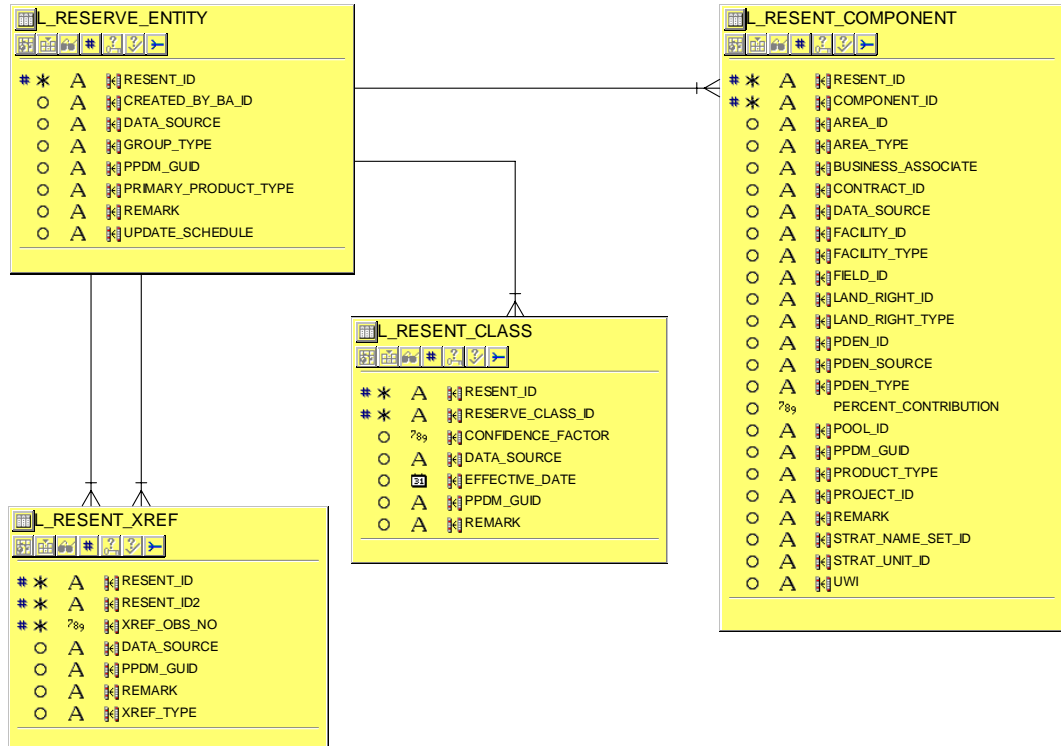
L_RESERVE_ENTITY

# * A RESENT_ID
o A CREATED_BY_BA_ID
o A DATA_SOURCE
o A GROUP_TYPE
o A PPDM_GUID
o A PRIMARY_PRODUCT_TYPE
o A REMARK
o A UPDATE_SCHEDULE

L_RESENT_COMPONENT

# * A RESENT_ID
# * A COMPONENT_ID
o A AREA_ID
o A AREA_TYPE
o A BUSINESS_ASSOCIATE
o A CONTRACT_ID
o A DATA_SOURCE
o A FACILITY_ID
o A FACILITY_TYPE
o A FIELD_ID
o A LAND_RIGHT_ID
o A LAND_RIGHT_TYPE
o A PDEN_ID
o A PDEN_SOURCE
o A PDEN_TYPE
o 789 PERCENT_CONTRIBUTION
o A POOL_ID
o A PPDM_GUID
o A PRODUCT_TYPE
o A PROJECT_ID
o A REMARK
o A STRAT_NAME_SET_ID
o A STRAT_UNIT_ID
o A UWI

L_RESENT_CLASS

# * A RESENT_ID
# * A RESERVE_CLASS_ID
o 789 CONFIDENCE_FACTOR
o A DATA_SOURCE
o 31 EFFECTIVE_DATE
o A PPDM_GUID
o A REMARK

L_RESENT_XREF

# * A RESENT_ID
# * A RESENT_ID2
# * 789 XREF_OBS_NO
o A DATA_SOURCE
o A PPDM_GUID
o A REMARK
o A XREF_TYPE